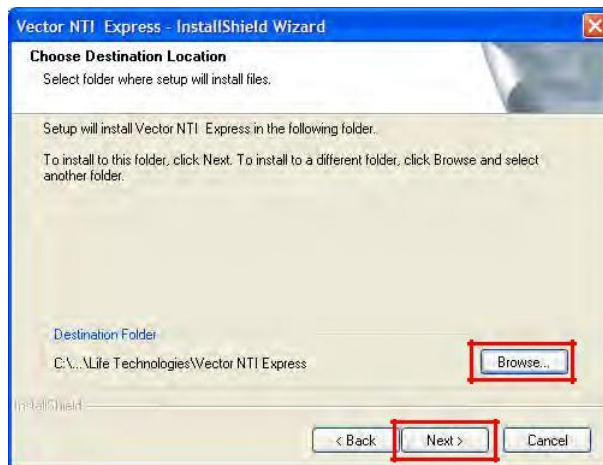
Vector NTI Express - InstallShield Wizard

Choose Destination Location

Select folder where setup will install files.

Setup will install Vector NTI Express in the following folder.

To install to this folder, click Next. To install to a different folder, click Browse and select another folder.

Destination Folder

C:\...\Life Technologies\Vector NTI Express

Browse...

InstallShield

< Back

Next >

Cancel